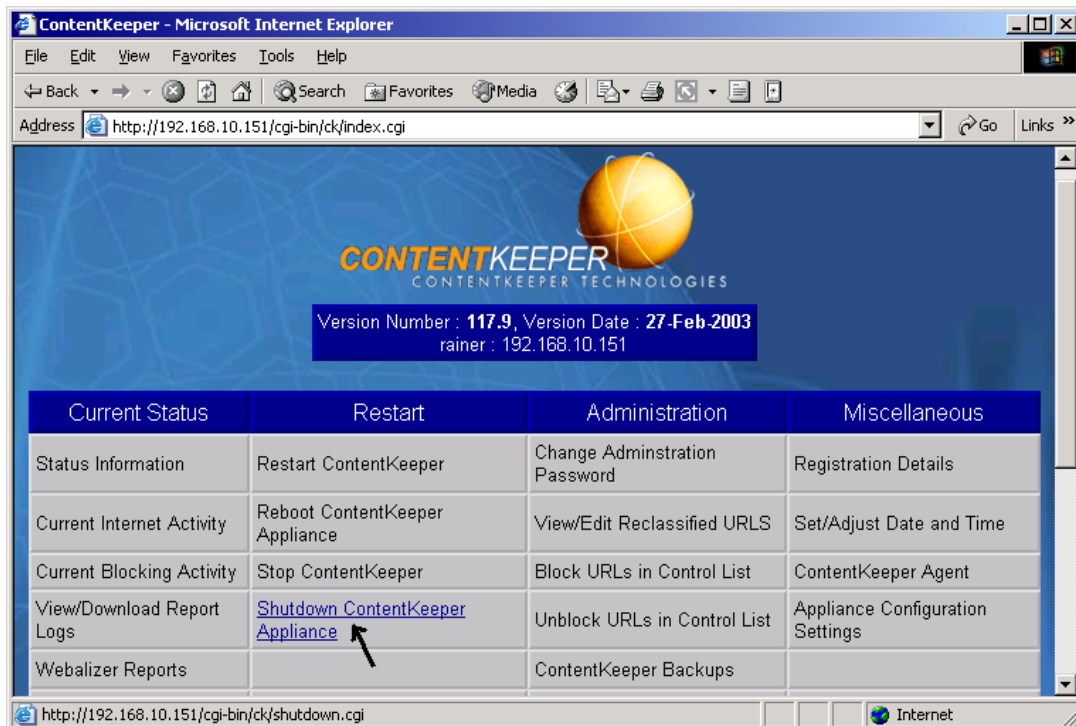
ContentKeeper - Microsoft Internet Explorer

File Edit View Favorites Tools Help

Back Search Favorites Media

Address http://192.168.10.151/cgi-bin/ck/index.cgi Go Links »

CONTENTKEEPER
CONTENTKEEPER TECHNOLOGIES

Version Number : **117.9**, Version Date : **27-Feb-2003**
rainer : 192.168.10.151

| Current Status | Restart | Administration | Miscellaneous |
|---|---|---|---|
| Status Information | Restart ContentKeeper | Change Adminstration Password | Registration Details |
| Current Internet Activity | Reboot ContentKeeper Appliance | View/Edit Reclassified URLS | Set/Adjust Date and Time |
| Current Blocking Activity | Stop ContentKeeper | Block URLs in Control List | ContentKeeper Agent |
| View/Download Report Logs | Shutdown ContentKeeper Appliance | Unblock URLs in Control List | Appliance Configuration Settings |
| Webalizer Reports | | ContentKeeper Backups | |

http://192.168.10.151/cgi-bin/ck/shutdown.cgi Internet